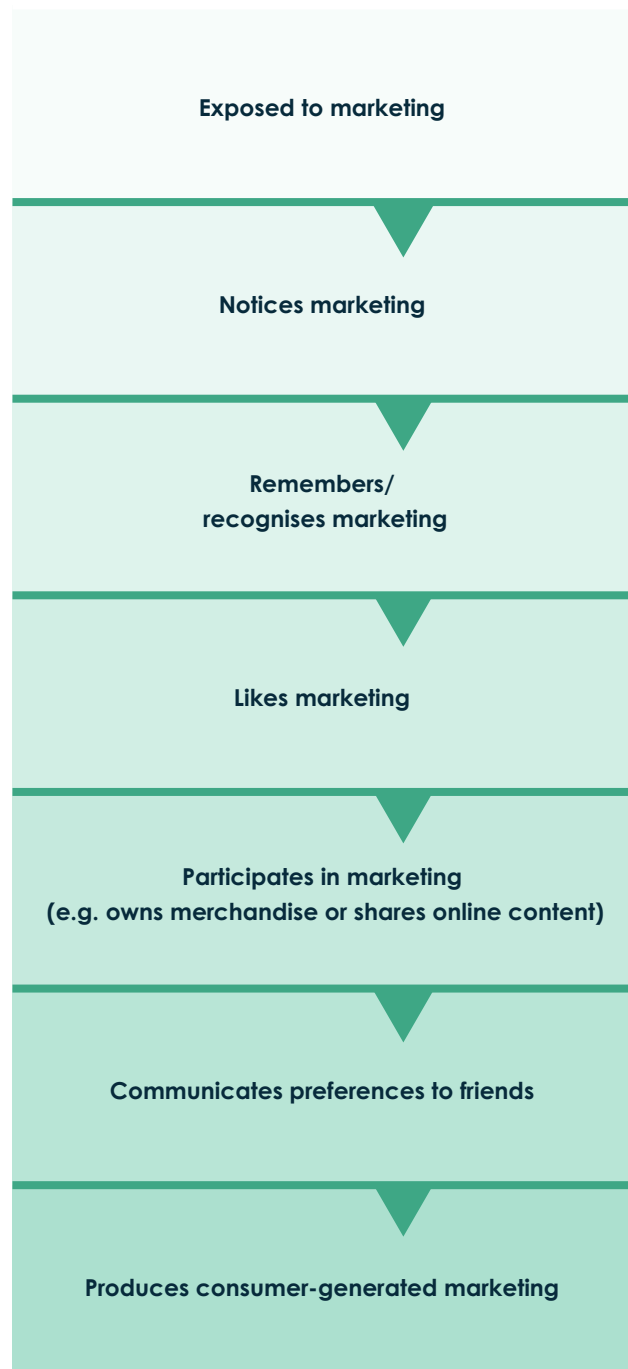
Exposed to marketing

Notices marketing

Remembers/
recognises marketing

Likes marketing

Participates in marketing
(e.g. owns merchandise or shares online content)

Communicates preferences to friends

Produces consumer-generated marketing